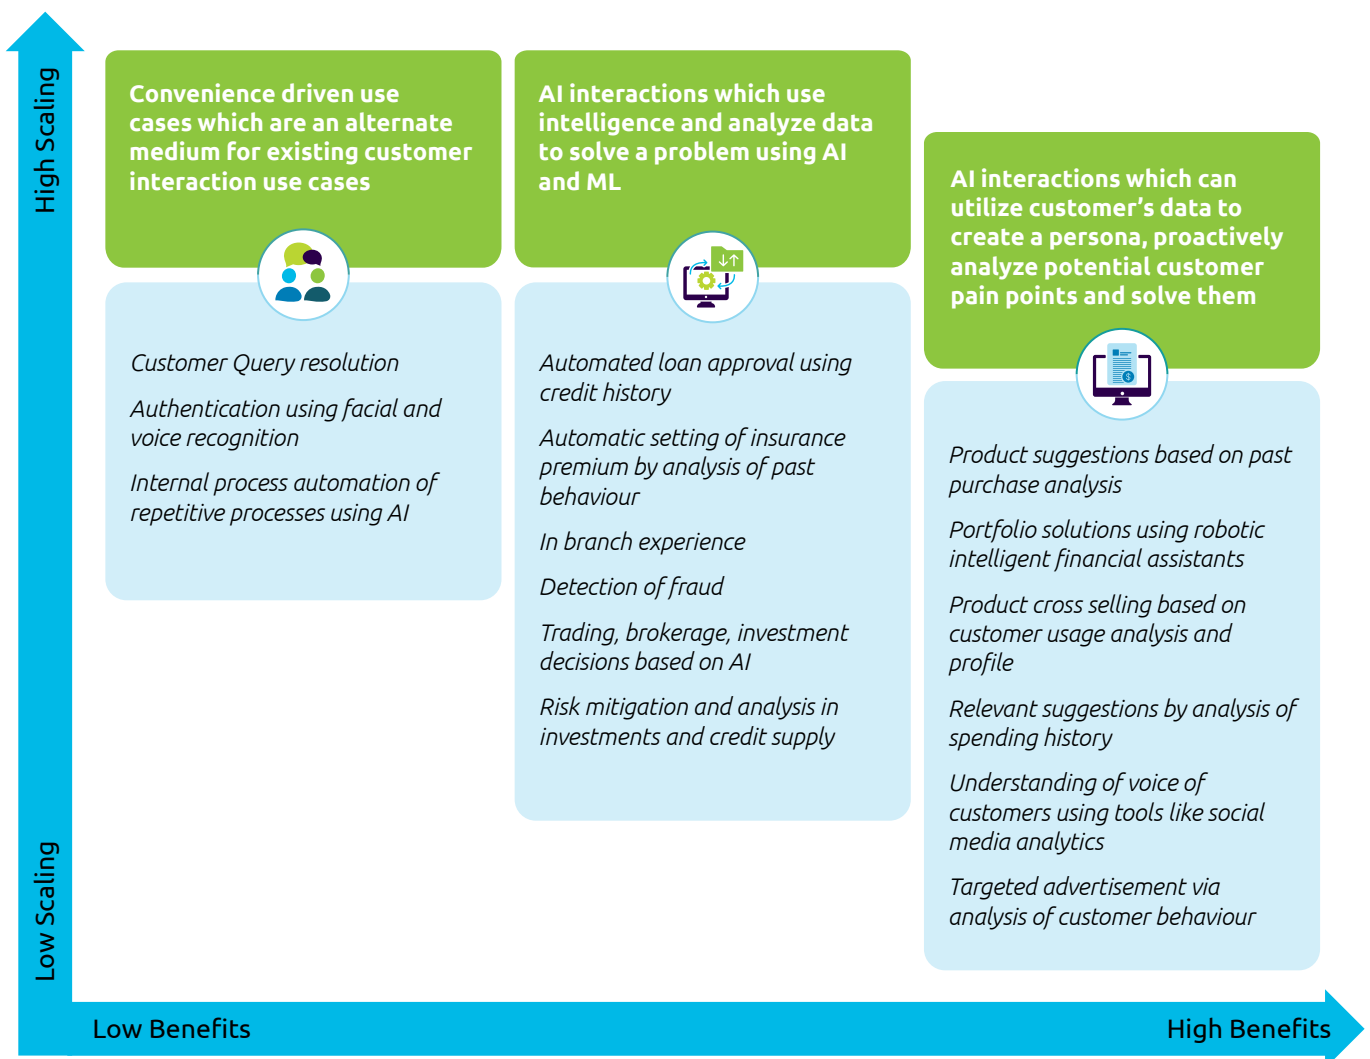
High Scaling

Low Scaling

Convenience driven use cases which are an alternate medium for existing customer interaction use cases

Customer Query resolution

Authentication using facial and voice recognition

Internal process automation of repetitive processes using AI

AI interactions which use intelligence and analyze data to solve a problem using AI and ML

Automated loan approval using credit history

Automatic setting of insurance premium by analysis of past behaviour

In branch experience

Detection of fraud

Trading, brokerage, investment decisions based on AI

Risk mitigation and analysis in investments and credit supply

AI interactions which can utilize customer's data to create a persona, proactively analyze potential customer pain points and solve them

Product suggestions based on past purchase analysis

Portfolio solutions using robotic intelligent financial assistants

Product cross selling based on customer usage analysis and profile

Relevant suggestions by analysis of spending history

Understanding of voice of customers using tools like social media analytics

Targeted advertisement via analysis of customer behaviour

Low Benefits

High Benefits